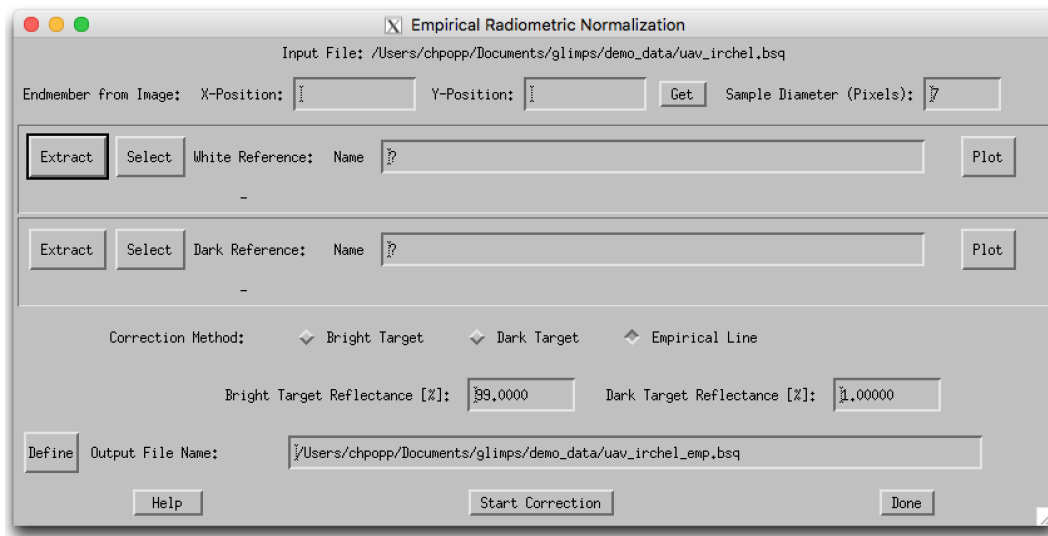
Empirical Radiometric Normalization

Input File: /Users/chpopp/Documents/glimps/demo_data/uav_irchel.bsq

Endmember from Image: X-Position: Y-Position: Get Sample Diameter (Pixels): 7

Extract Select White Reference: Name ? Plot

-

Extract Select Dark Reference: Name ? Plot

-

Correction Method: Bright Target Dark Target Empirical Line

Bright Target Reflectance [%]: 99.0000 Dark Target Reflectance [%]: 1.00000

Define Output File Name: /Users/chpopp/Documents/glimps/demo_data/uav_irchel_emp.bsq

Help Start Correction Done